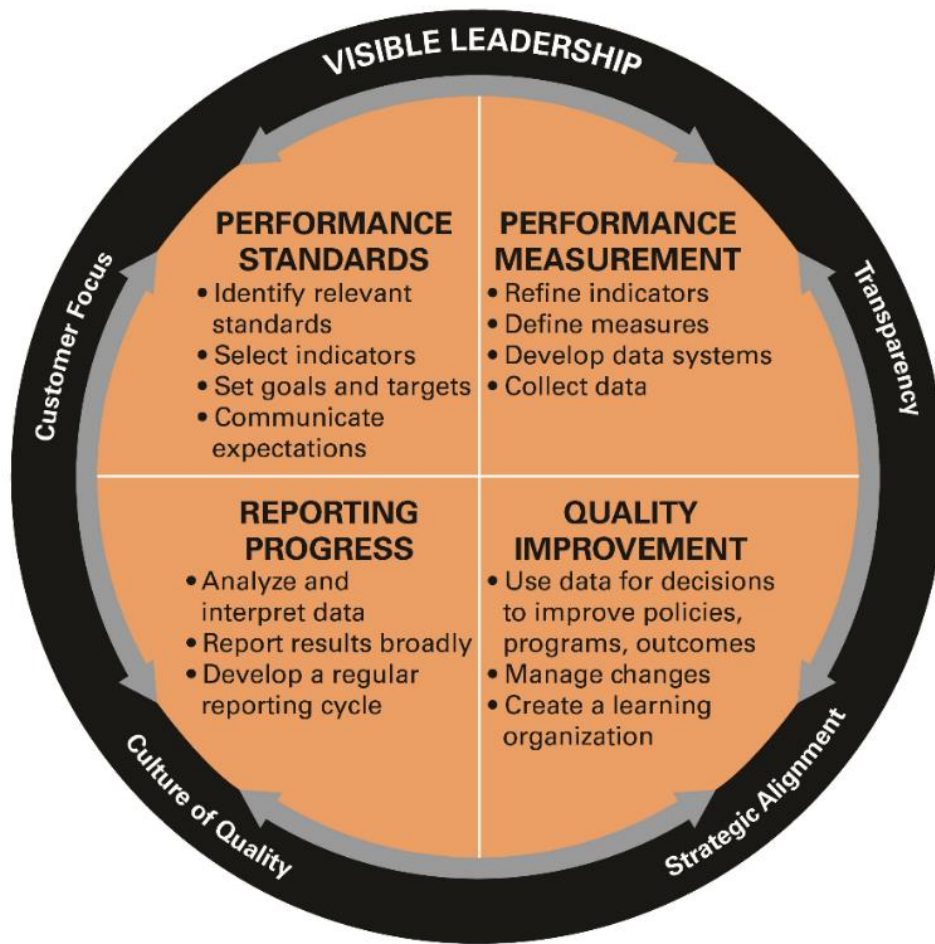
VISIBLE LEADERSHIP

Customer Focus

Transparency

PERFORMANCE STANDARDS
• Identify relevant standards
• Select indicators
• Set goals and targets
• Communicate expectations

PERFORMANCE MEASUREMENT
• Refine indicators
• Define measures
• Develop data systems
• Collect data

REPORTING PROGRESS
• Analyze and interpret data
• Report results broadly
• Develop a regular reporting cycle

QUALITY IMPROVEMENT
• Use data for decisions to improve policies, programs, outcomes
• Manage changes
• Create a learning organization

Culture of Quality

Strategic Alignment